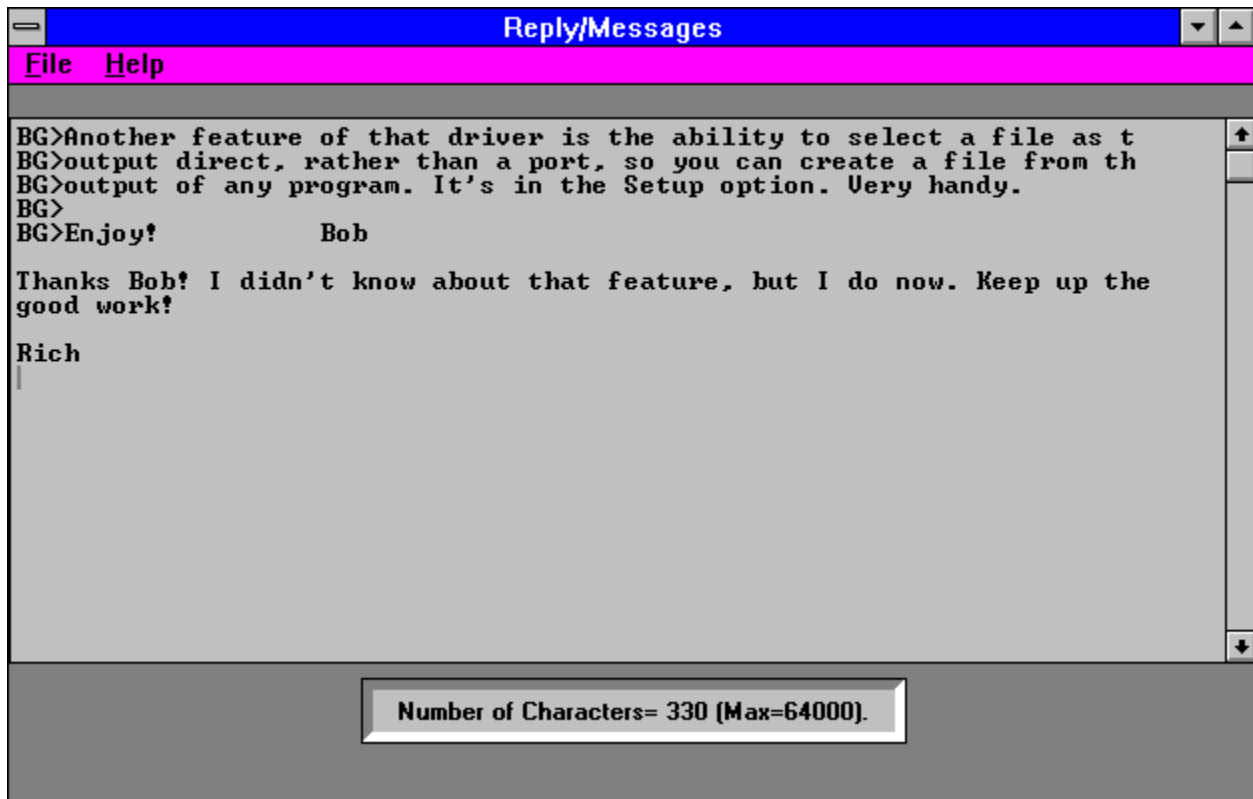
Reply/Messages

File Help

BG>Another feature of that driver is the ability to select a file as t
BG>output direct, rather than a port, so you can create a file from th
BG>output of any program. It's in the Setup option. Very handy.
BG>
BG>Enjoy! Bob

Thanks Bob! I didn't know about that feature, but I do now. Keep up the good work!

Rich

Number of Characters= 330 (Max=64000).